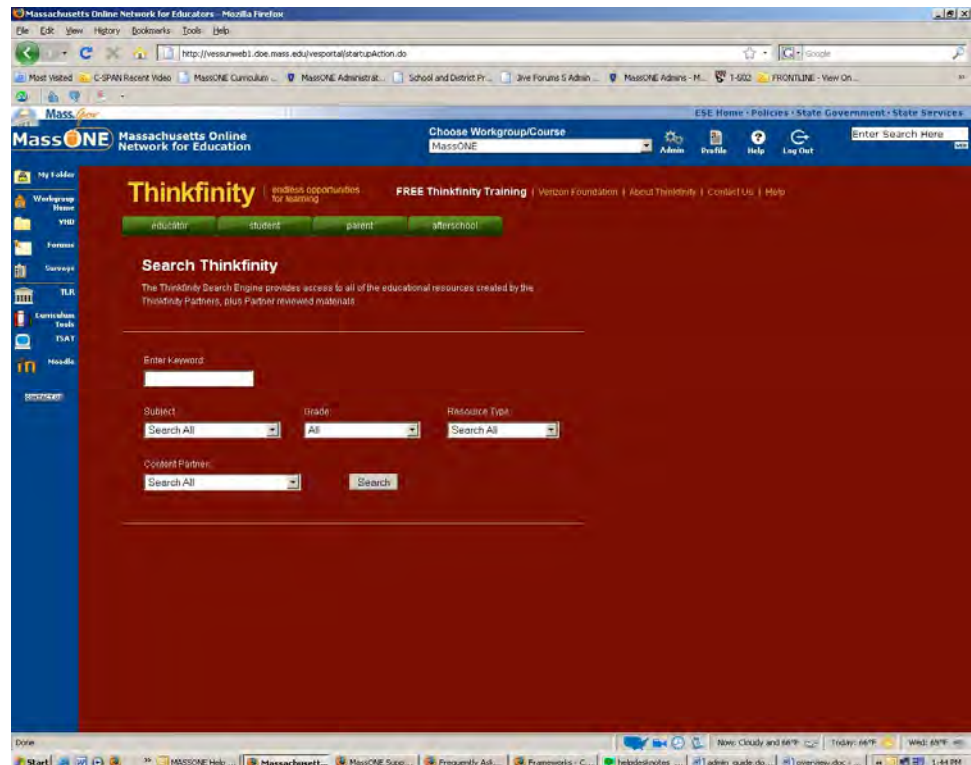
Massachusetts Online Network for Educators - Mozilla Firefox

File Edit View History Bookmarks Tools Help

http://vessunweb1.doe.mass.edu/vesportal/startupAction.do

Google

Most Visited C-SPAN Recent Video MassONE Curriculum ... MassONE Administrat... School and District Pr... Jive Forums S Admin ... MassONE Admins - M... T-502 FRONTLINE - View On...

Mass.Gov

ESE Home · Policies · State Government · State Services

MassONE Massachusetts Online Network for Education

Choose Workgroup/Course
MassONE

Admin Profile Help Log Out

Enter Search Here

My Folder
Workgroup Home
VHD
Forums
Surveys
TLR
Curriculum Tools
TSAT
Moodle
CONTACT US

Thinkfinity endless opportunities for learning

FREE Thinkfinity Training | Verizon Foundation | About Thinkfinity | Contact Us | Help

educator student parent afterschool

Search Thinkfinity

The Thinkfinity Search Engine provides access to all of the educational resources created by the Thinkfinity Partners, plus Partner reviewed materials

Enter Keyword:

Subject: Search All
Grade: All
Resource Type: Search All

Content Partner: Search All

Search

Done

Now: Cloudy and 66°F Today: 66°F Wed: 69°F

Start MASSONE Help ... Massachusett... MassONE Supp... Frequently Ask... Frameworks - C... helpdesknotes ... admin guide do... overview.doc ... 1:44 PM